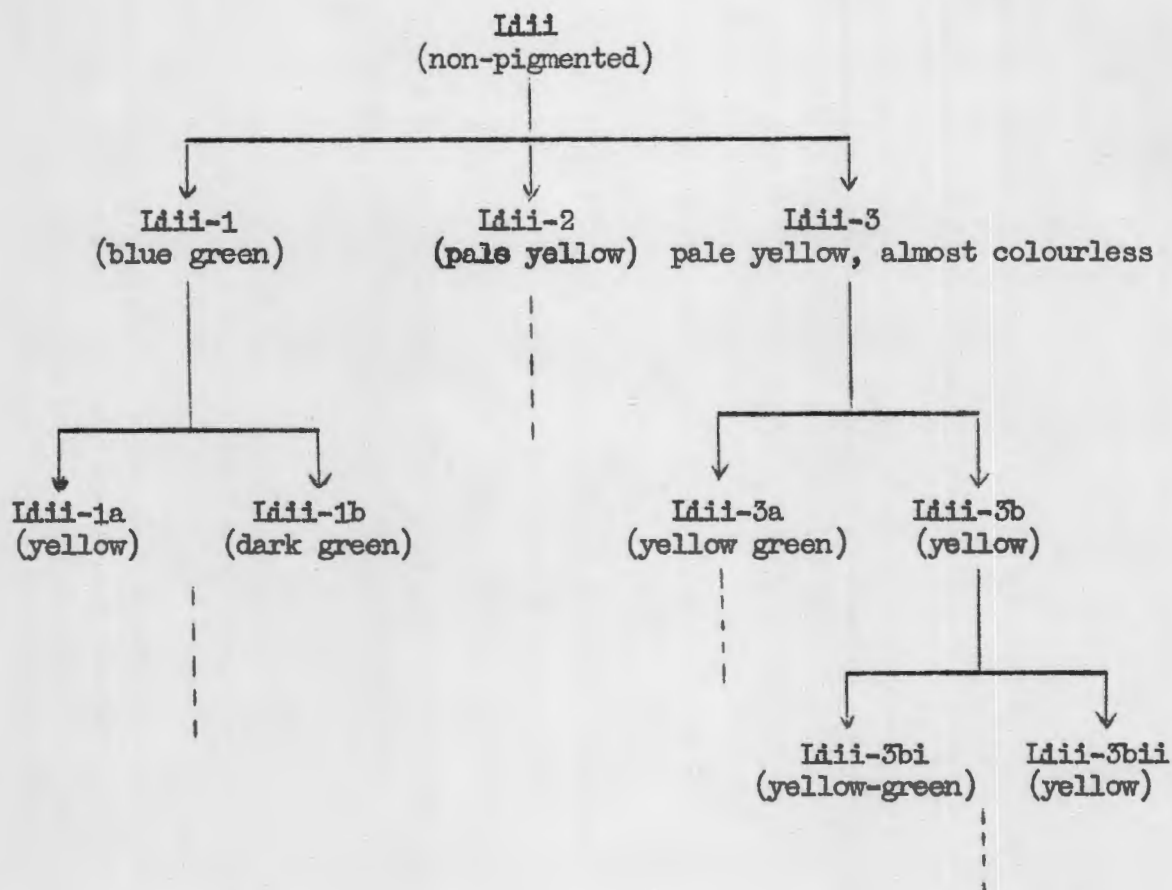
Idii
(non-pigmented)

Idii-1
(blue green)

Idii-2
(pale yellow)

Idii-3
pale yellow, almost colourless

Idii-1a
(yellow)

Idii-1b
(dark green)

Idii-3a
(yellow green)

Idii-3b
(yellow)

Idii-3bi
(yellow-green)

Idii-3bii
(yellow)